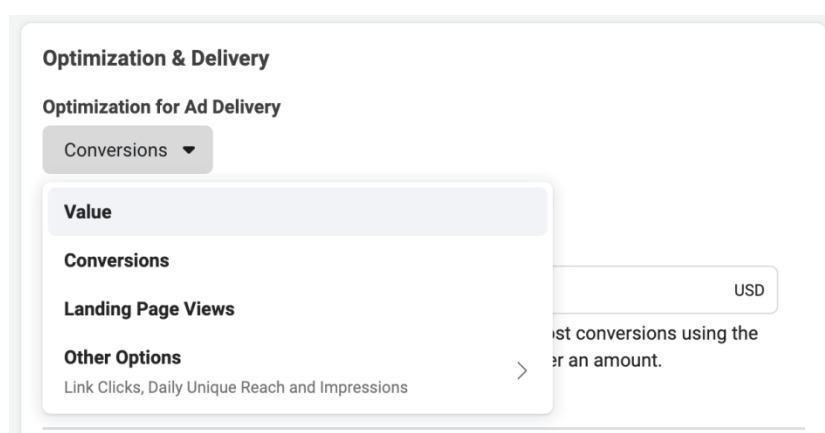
Optimization & Delivery

Optimization for Ad Delivery

Conversions

Value

Conversions

Landing Page Views

Other Options

Link Clicks, Daily Unique Reach and Impressions

USD

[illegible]st conversions using the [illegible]r an amount.